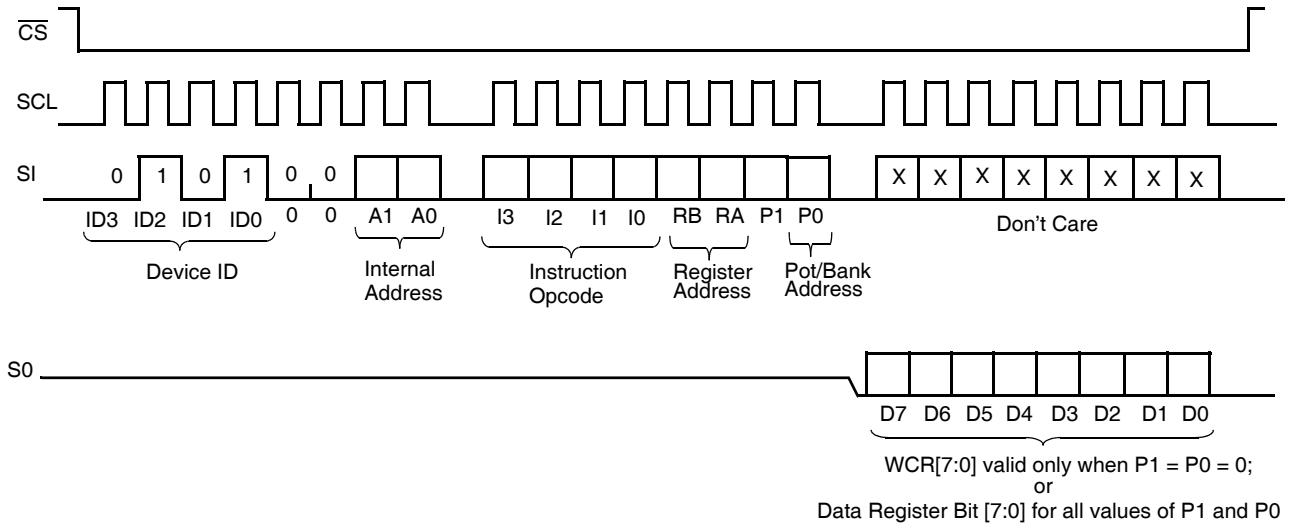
$\overline{CS}$

SCL

SI

0 1 0 1 0 0

ID3 ID2 ID1 ID0 0 0

Device ID

A1 A0

Internal Address

I3 I2 I1 I0

Instruction Opcode

RB RA

Register Address

P1 P0

Pot/Bank Address

X X X X X X X X

Don't Care

S0

D7 D6 D5 D4 D3 D2 D1 D0

WCR[7:0] valid only when P1 = P0 = 0;
or
Data Register Bit [7:0] for all values of P1 and P0